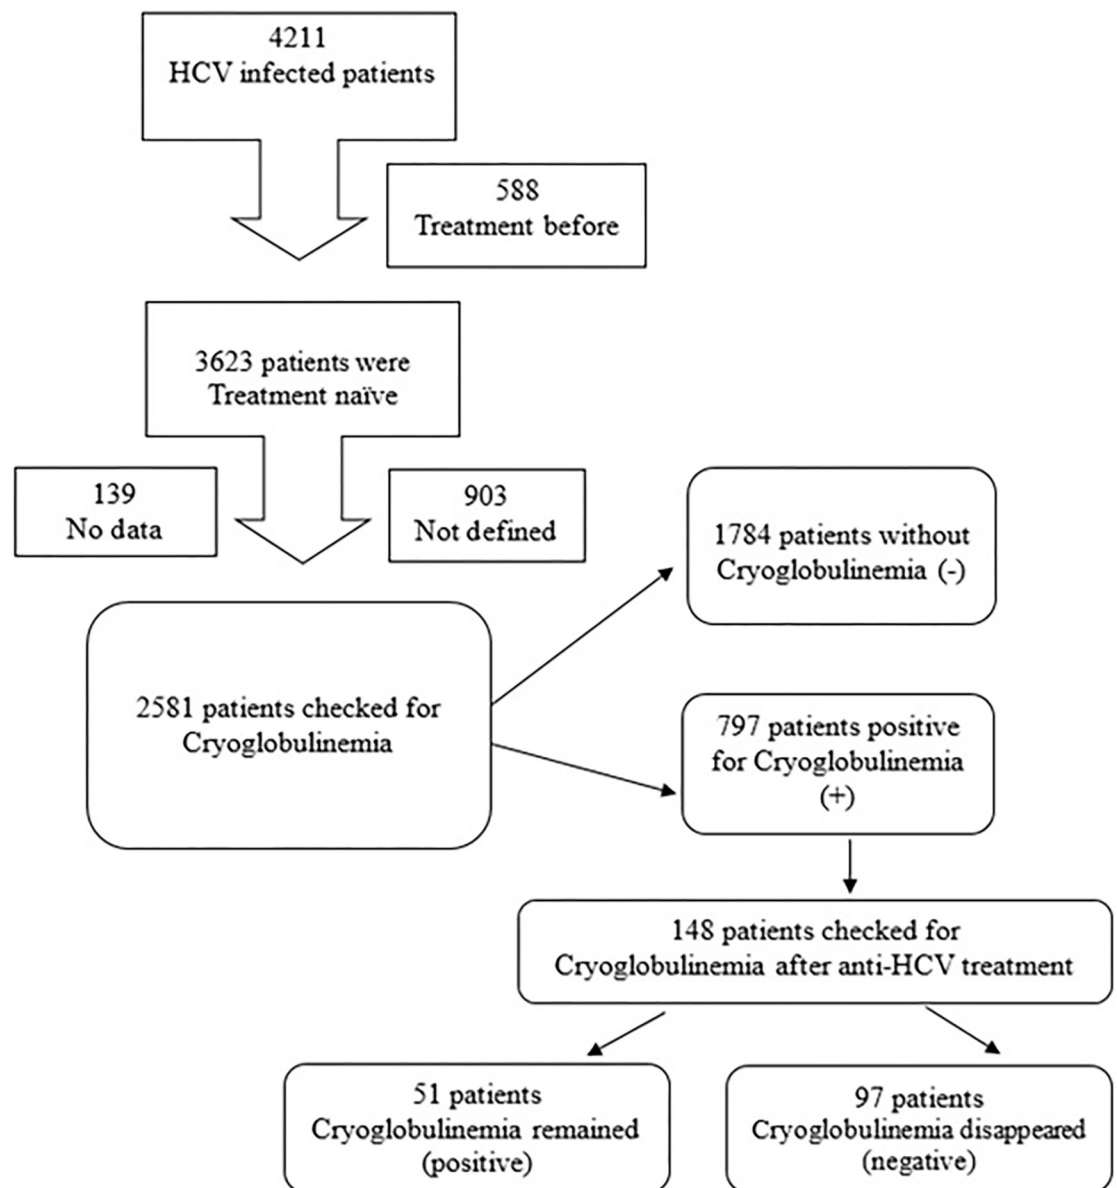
4211
HCV infected patients

588
Treatment before

3623 patients were
Treatment naïve

139
No data

903
Not defined

1784 patients without
Cryoglobulinemia (-)

2581 patients checked for
Cryoglobulinemia

797 patients positive
for Cryoglobulinemia
(+)

148 patients checked for
Cryoglobulinemia after anti-HCV treatment

51 patients
Cryoglobulinemia remained
(positive)

97 patients
Cryoglobulinemia disappeared
(negative)